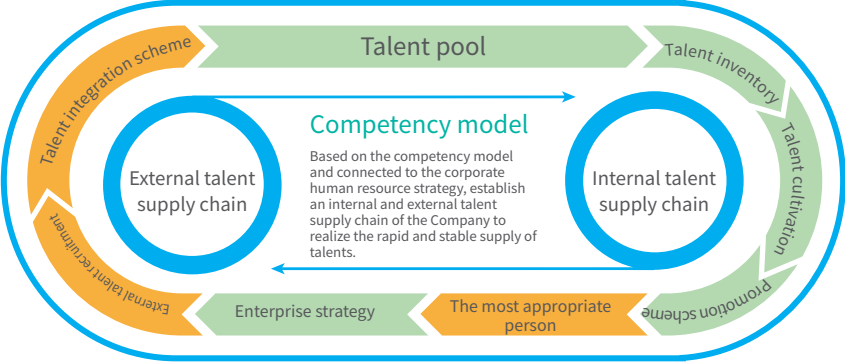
Talent pool

Talent inventory

Talent cultivation

Promotion scheme

The most appropriate person

Enterprise strategy

External talent recruitment

Talent integration scheme

Competency model

Based on the competency model and connected to the corporate human resource strategy, establish an internal and external talent supply chain of the Company to realize the rapid and stable supply of talents.

External talent supply chain

Internal talent supply chain